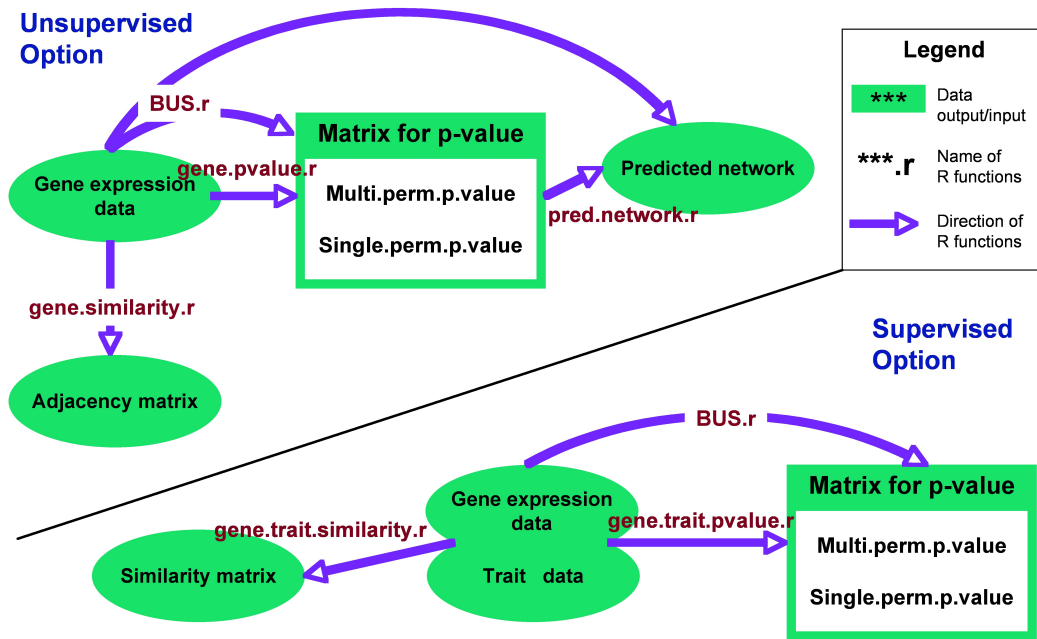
Unsupervised Option

BUS.r

Matrix for p-value

Multi.perm.p.value

Single.perm.p.value

Gene expression data

gene.pvalue.r

Predicted network

pred.network.r

gene.similarity.r

Adjacency matrix

Legend

*** Data output/input

***.r Name of R functions

Direction of R functions

Supervised Option

BUS.r

Gene expression data

Trait data

gene.trait.similarity.r

gene.trait.pvalue.r

Similarity matrix

Matrix for p-value

Multi.perm.p.value

Single.perm.p.value